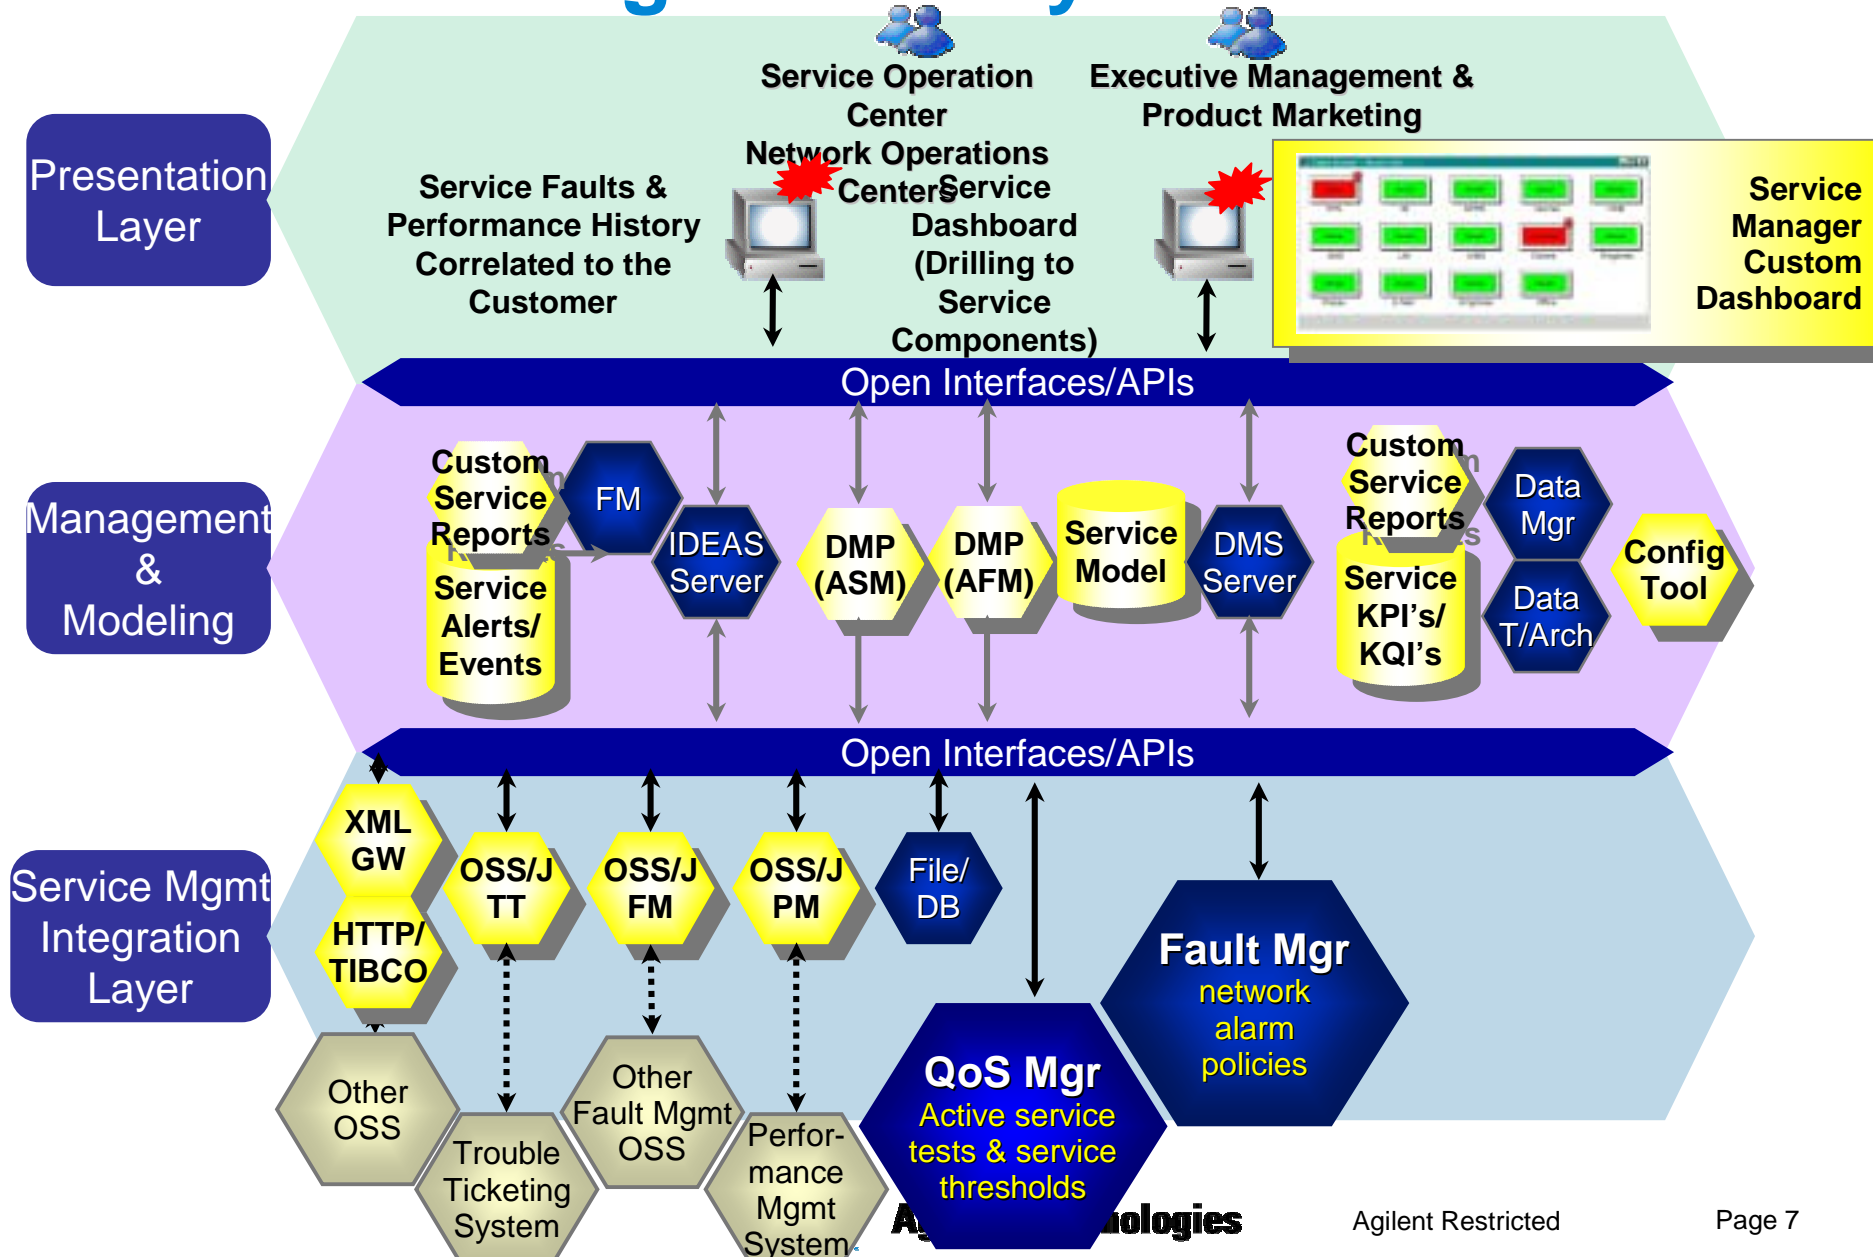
Presentation Layer

Management & Modeling

Service Mgmt Integration Layer

Service Operation Center

Network Operations Center

Executive Management & Product Marketing

Service Faults & Performance History Correlated to the Customer

Service Dashboard (Drilling to Service Components)

Service Manager Custom Dashboard

Open Interfaces/APIs

Custom Service Reports

FM

IDEAS Server

DMP (ASM)

DMP (AFM)

Service Model

DMS Server

Custom Service Reports

Data Mgr

Config Tool

Service Alerts/ Events

Service KPI's/ KQI's

Data T/Arch

Open Interfaces/APIs

XML GW

HTTP/ TIBCO

OSS/J TT

OSS/J FM

OSS/J PM

File/ DB

Fault Mgr
network alarm policies

QoS Mgr
Active service tests & service thresholds

Other OSS

Trouble Ticketing System

Other Fault Mgmt OSS

Perfor-mance Mgmt System

A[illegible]nologies

Agilent Restricted

Page 7